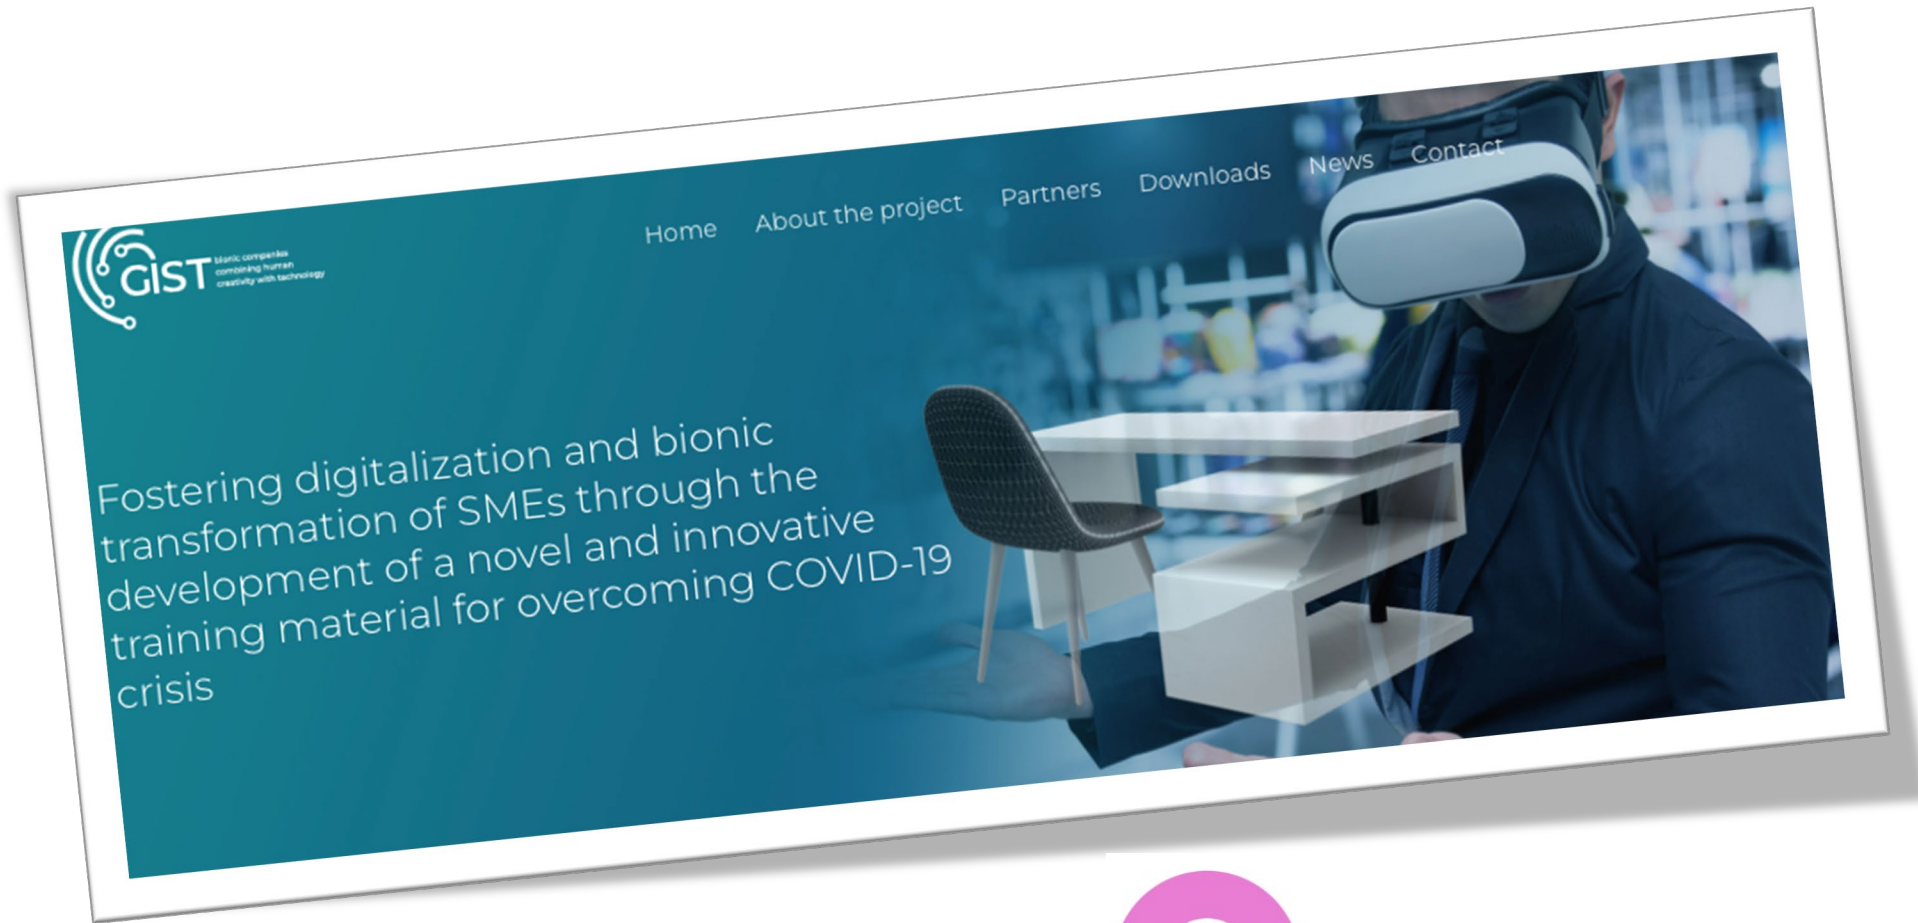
GIST bionic companies combining human creativity with technology

Home About the project Partners Downloads News Contact

Fostering digitalization and bionic transformation of SMEs through the development of a novel and innovative training material for overcoming COVID-19 crisis